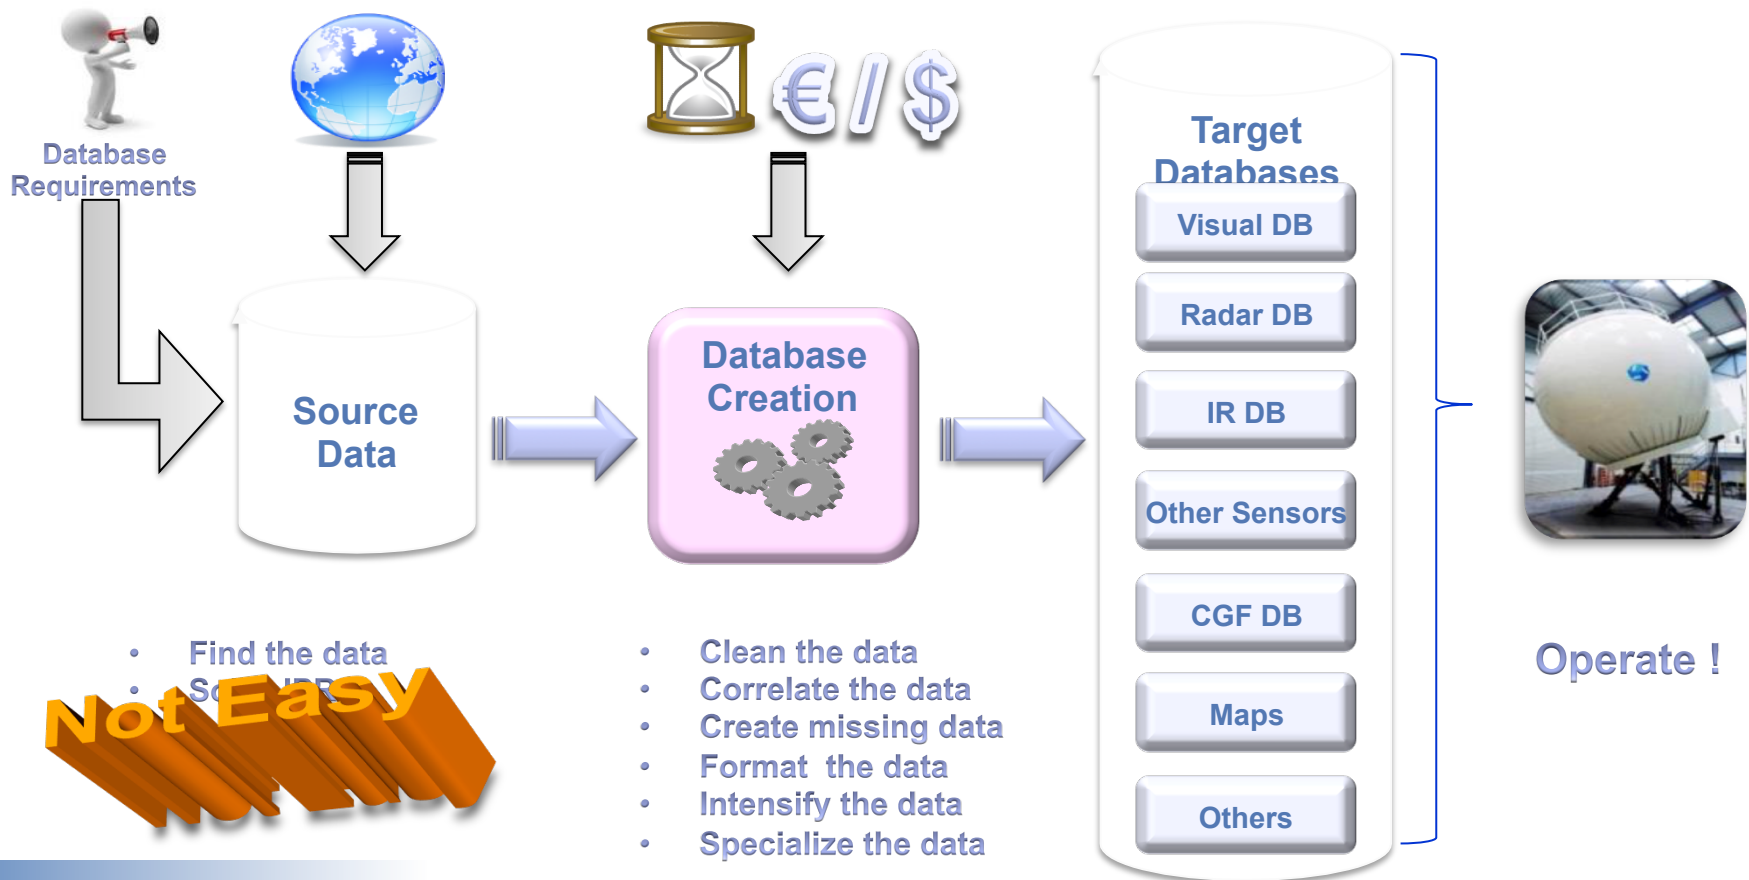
Database Requirements

€ / $

Target Databases

Visual DB

Radar DB

IR DB

Other Sensors

CGF DB

Maps

Others

Source Data

Database Creation

Operate !

• Find the data
• S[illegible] IPR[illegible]

Not Easy

• Clean the data
• Correlate the data
• Create missing data
• Format the data
• Intensify the data
• Specialize the data